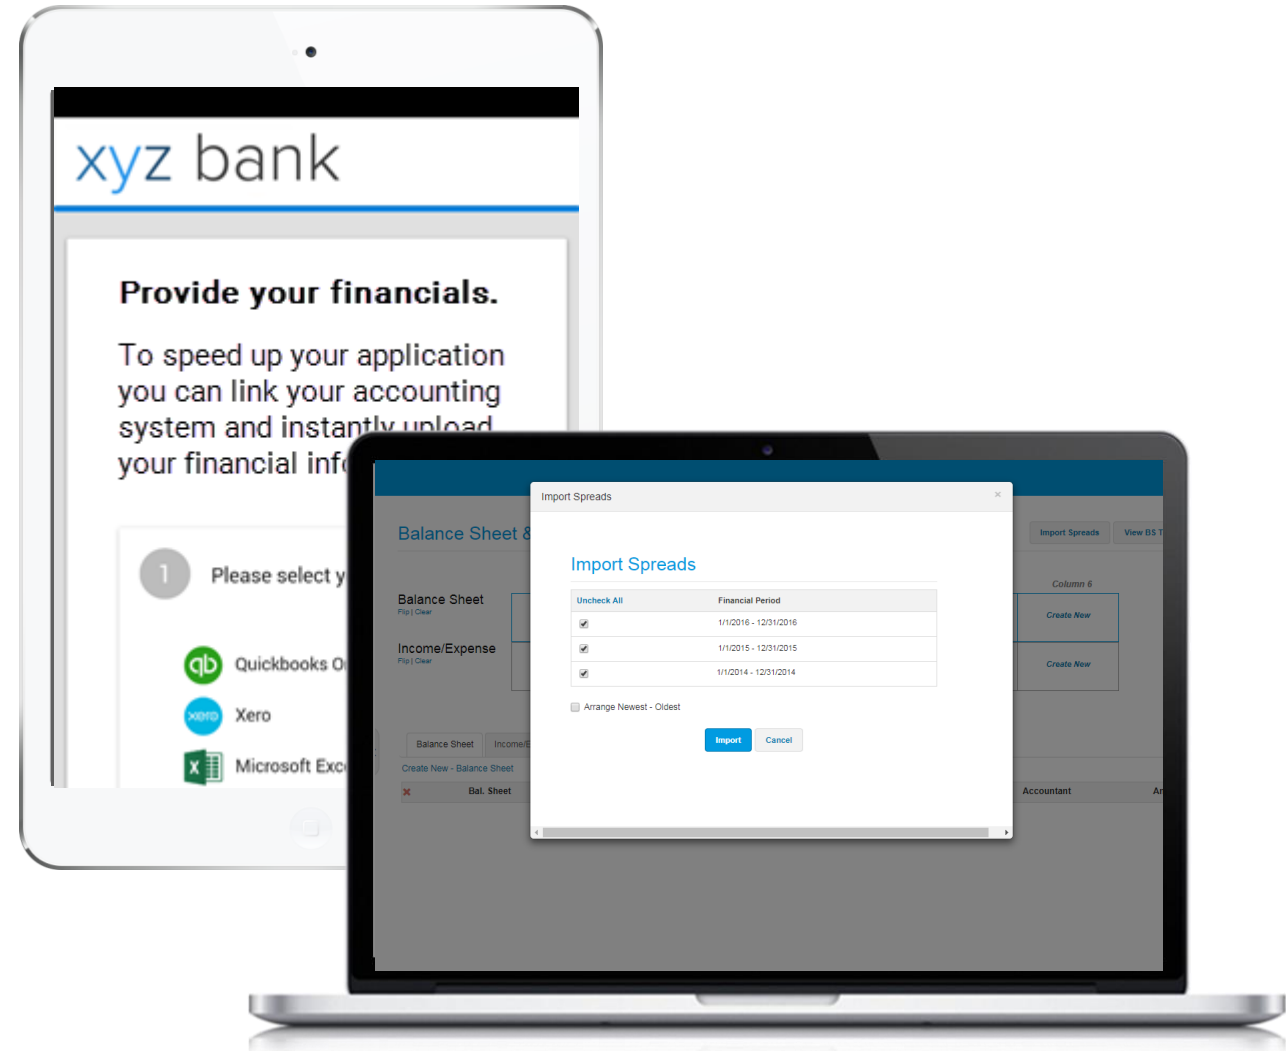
xyz bank

Provide your financials.

To speed up your application you can link your accounting system and instantly upload your financial inf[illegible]

1 Please select y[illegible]

qb Quickbooks O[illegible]

xero Xero

X Microsoft Exc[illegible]

Balance Sheet &

Import Spreads View BS T

Column 6

Balance Sheet
Flip | Clear

Create New

Income/Expense
Flip | Clear

Create New

Balance Sheet Income/E

Create New - Balance Sheet

Bal. Sheet Accountant Ar

Import Spreads ×

Import Spreads

| Uncheck All | Financial Period |
|---|---|
| ☑ | 1/1/2016 - 12/31/2016 |
| ☑ | 1/1/2015 - 12/31/2015 |
| ☑ | 1/1/2014 - 12/31/2014 |

☐ Arrange Newest - Oldest

Import Cancel